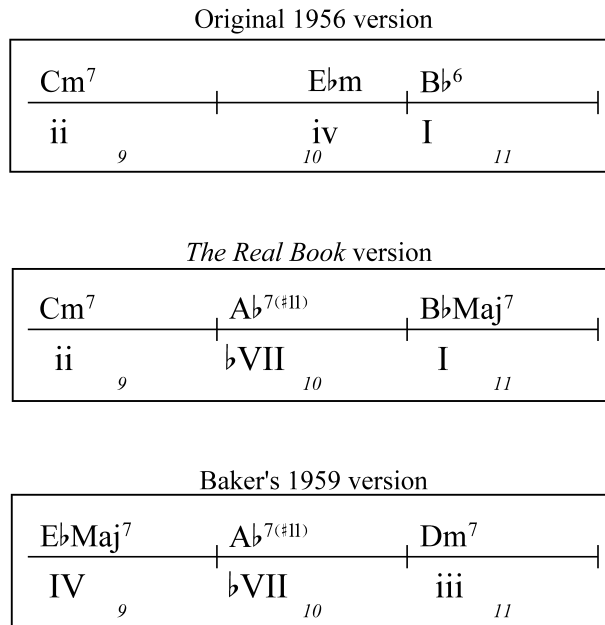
Original 1956 version

$Cm^7$ ii 9

$E\flat m$ iv 10

$B\flat^6$ I 11

*The Real Book* version

$Cm^7$ ii 9

$A\flat^{7(\sharp 11)}$ $\flat$VII 10

$B\flat Maj^7$ I 11

Baker's 1959 version

$E\flat Maj^7$ IV 9

$A\flat^{7(\sharp 11)}$ $\flat$VII 10

$Dm^7$ iii 11